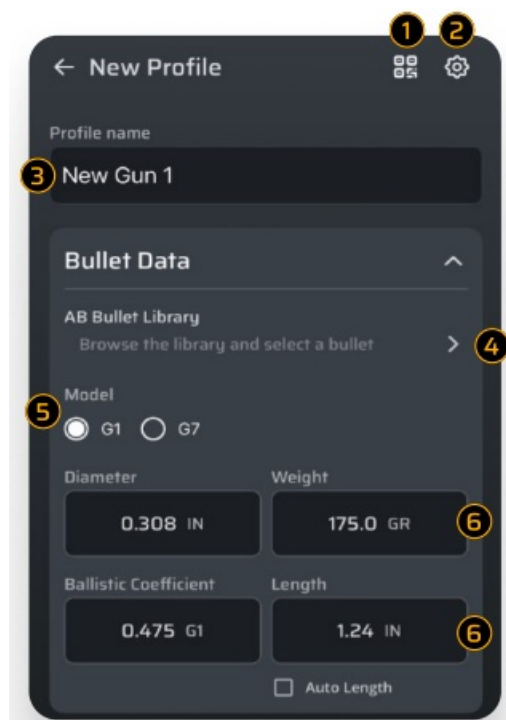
1 2
← New Profile

Profile name
3 New Gun 1

Bullet Data

AB Bullet Library
Browse the library and select a bullet > 4

5 Model
G1 G7

Diameter
0.308 IN

Weight
175.0 GR 6

Ballistic Coefficient
0.475 G1

Length
1.24 IN 6

Auto Length